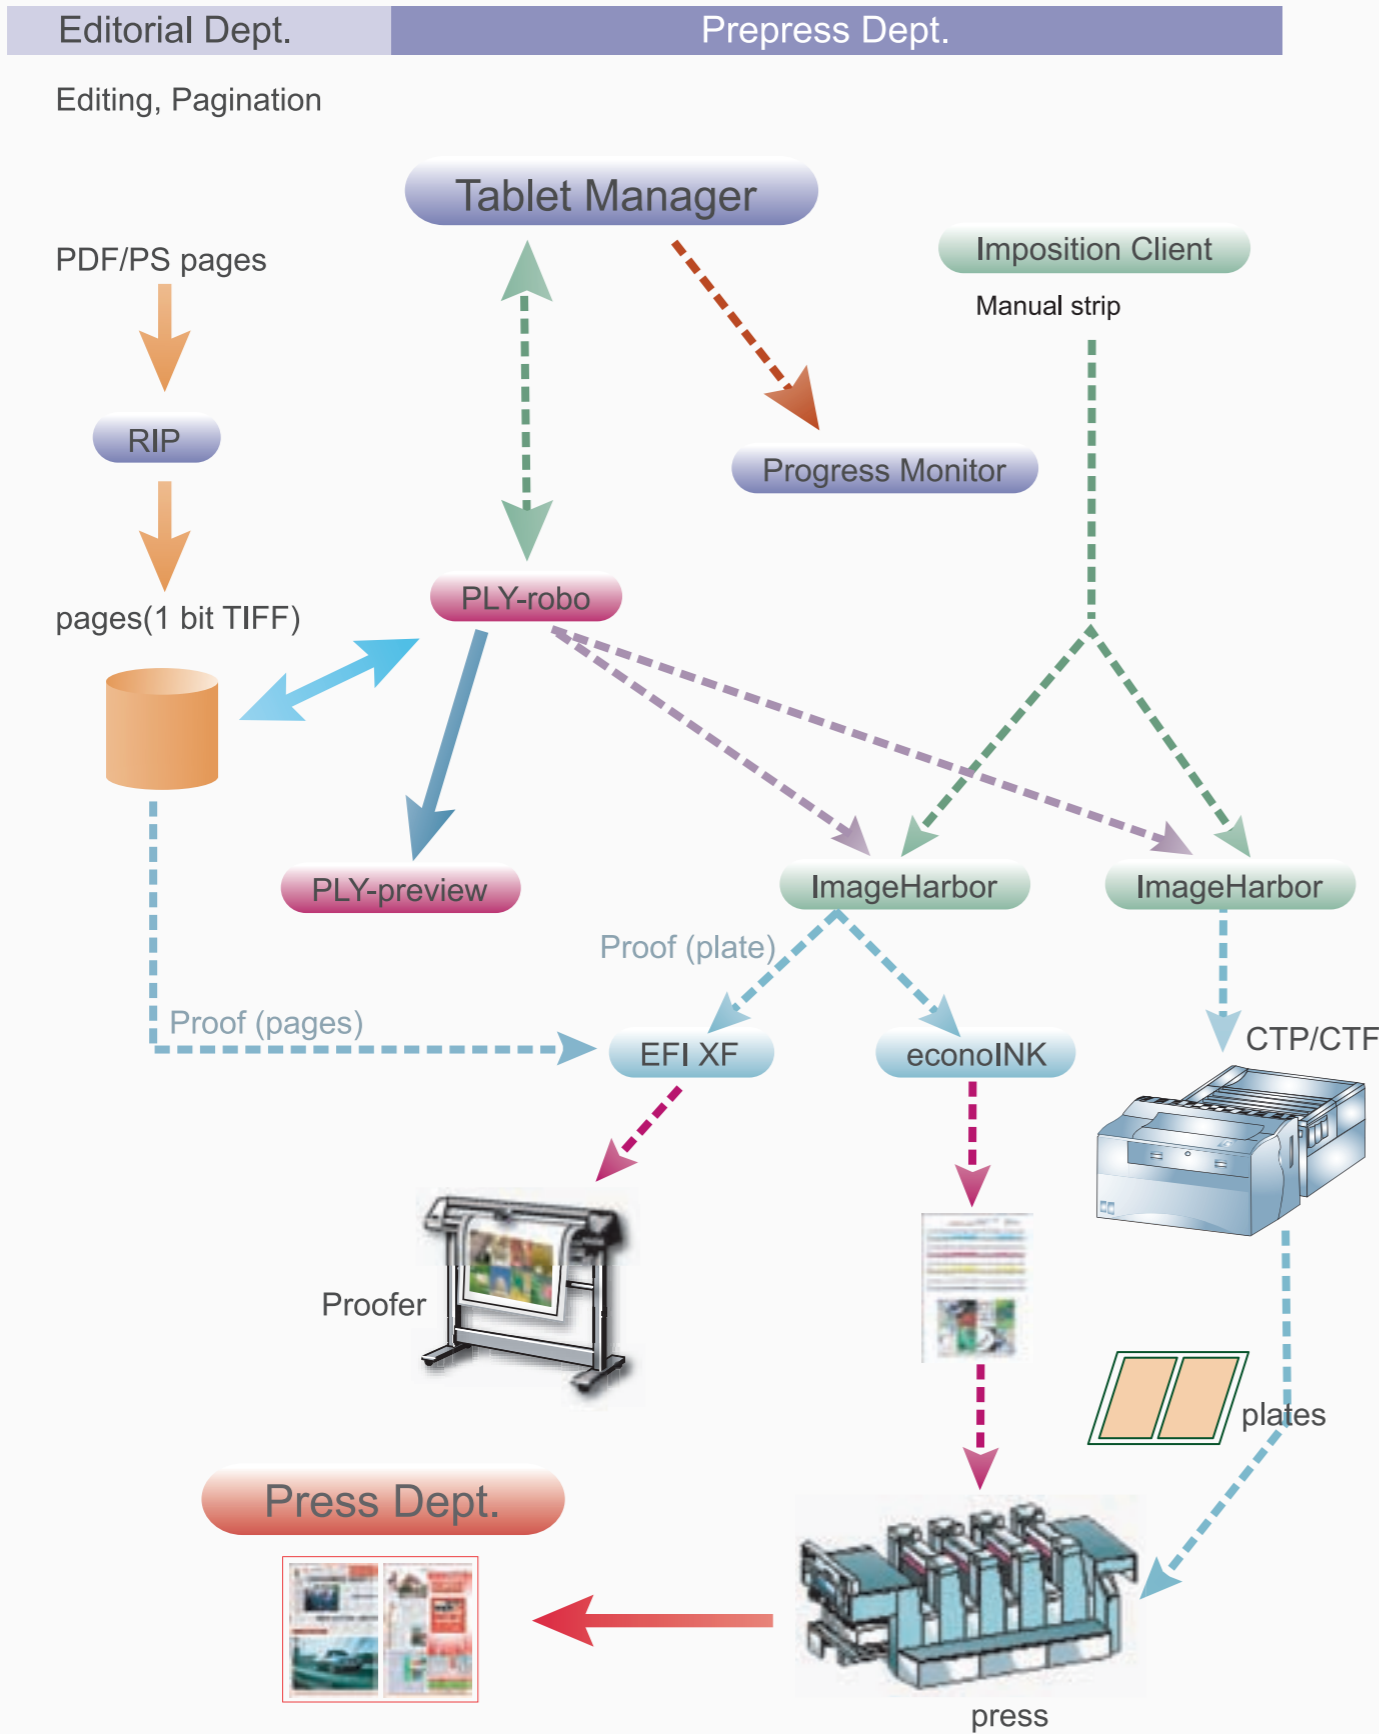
Editorial Dept.

Prepress Dept.

Editing, Pagination

Tablet Manager

Imposition Client

Manual strip

PDF/PS pages

RIP

Progress Monitor

pages(1 bit TIFF)

PLY-robo

PLY-preview

ImageHarbor

ImageHarbor

Proof (plate)

Proof (pages)

EFI XF

econoINK

CTP/CTF

Proofer

plates

Press Dept.

press